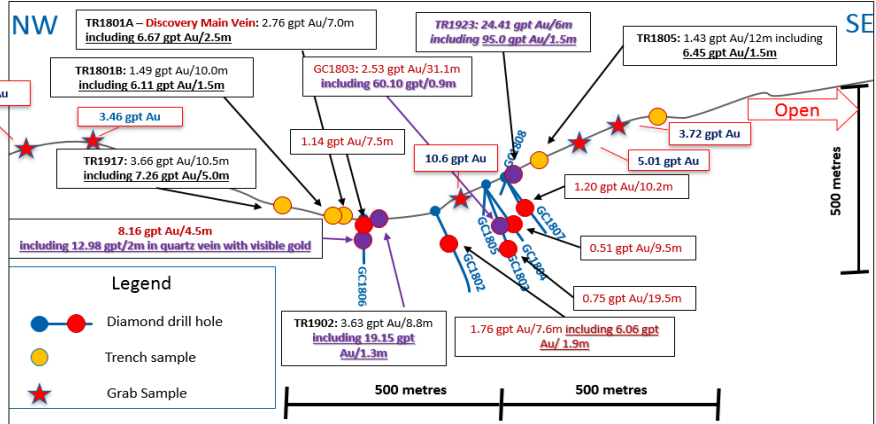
NW

SE

TR1801A – Discovery Main Vein: 2.76 gpt Au/7.0m including 6.67 gpt Au/2.5m

TR1923: 24.41 gpt Au/6m including 95.0 gpt Au/1.5m

TR1805: 1.43 gpt Au/12m including 6.45 gpt Au/1.5m

TR1801B: 1.49 gpt Au/10.0m including 6.11 gpt Au/1.5m

GC1803: 2.53 gpt Au/31.1m including 60.10 gpt Au/0.9m

Au

3.46 gpt Au

Open

3.72 gpt Au

1.14 gpt Au/7.5m

10.6 gpt Au

GC1808

5.01 gpt Au

500 metres

TR1917: 3.66 gpt Au/10.5m including 7.26 gpt Au/5.0m

1.20 gpt Au/10.2m

GC1807

8.16 gpt Au/4.5m including 12.98 gpt/2m in quartz vein with visible gold

GC1805

GC1804

0.51 gpt Au/9.5m

GC1803

GC1802

GC1806

Legend

Diamond drill hole

Trench sample

Grab Sample

0.75 gpt Au/19.5m

TR1902: 3.63 gpt Au/8.8m including 19.15 gpt Au/1.3m

1.76 gpt Au/7.6m including 6.06 gpt Au/ 1.9m

500 metres

500 metres